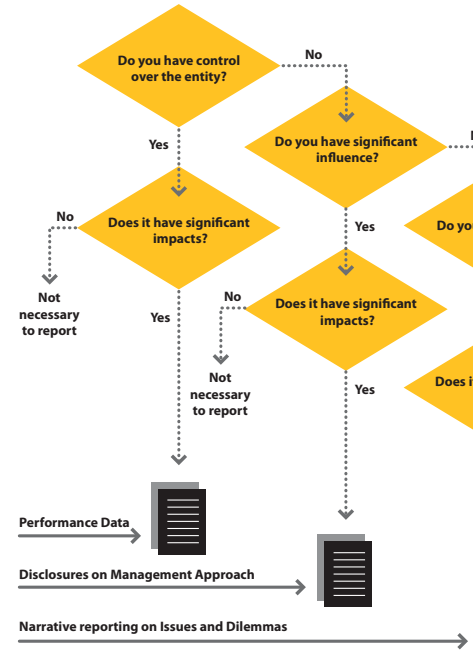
Do you have control over the entity?

No

Yes

Do you have significant influence?

N

No

Does it have significant impacts?

Do yo

Not necessary to report

Yes

Yes

No

Does it have significant impacts?

Not necessary to report

Yes

Does i

Performance Data

Disclosures on Management Approach

Narrative reporting on Issues and Dilemmas